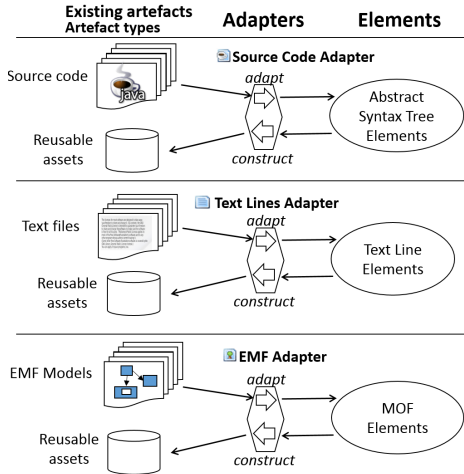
Existing artefacts
Artefact types

Adapters

Elements

Source Code Adapter

Source code

Java

adapt

Abstract Syntax Tree Elements

Reusable assets

construct

Text Lines Adapter

Text files

adapt

Text Line Elements

Reusable assets

construct

EMF Adapter

EMF Models

adapt

MOF Elements

Reusable assets

construct